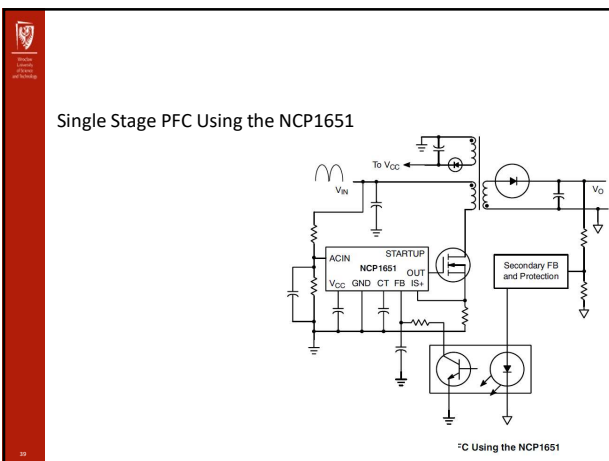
Wrocław University of Science and Technology

Single Stage PFC Using the NCP1651

To $V_{CC}$

$V_{IN}$

$V_O$

ACIN

STARTUP

NCP1651

OUT

$V_{CC}$ GND CT FB IS+

Secondary FB and Protection

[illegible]C Using the NCP1651

20